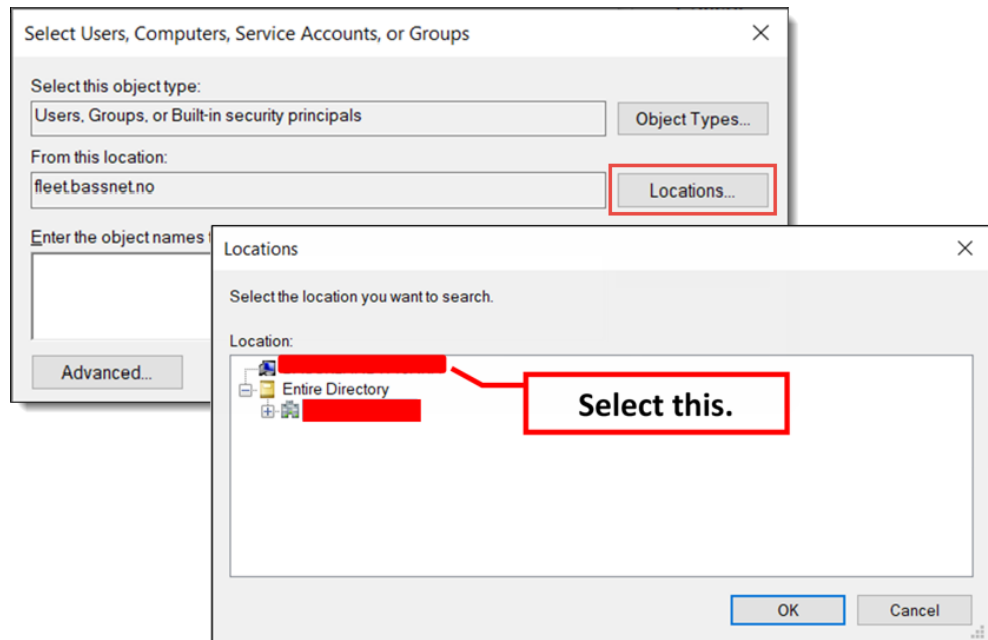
Select Users, Computers, Service Accounts, or Groups

Select this object type:

Users, Groups, or Built-in security principals

Object Types...

From this location:

fleet.bassnet.no

Locations...

Enter the object names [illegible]

Advanced...

Locations

Select the location you want to search.

Location:

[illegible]

Entire Directory

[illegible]

Select this.

OK

Cancel